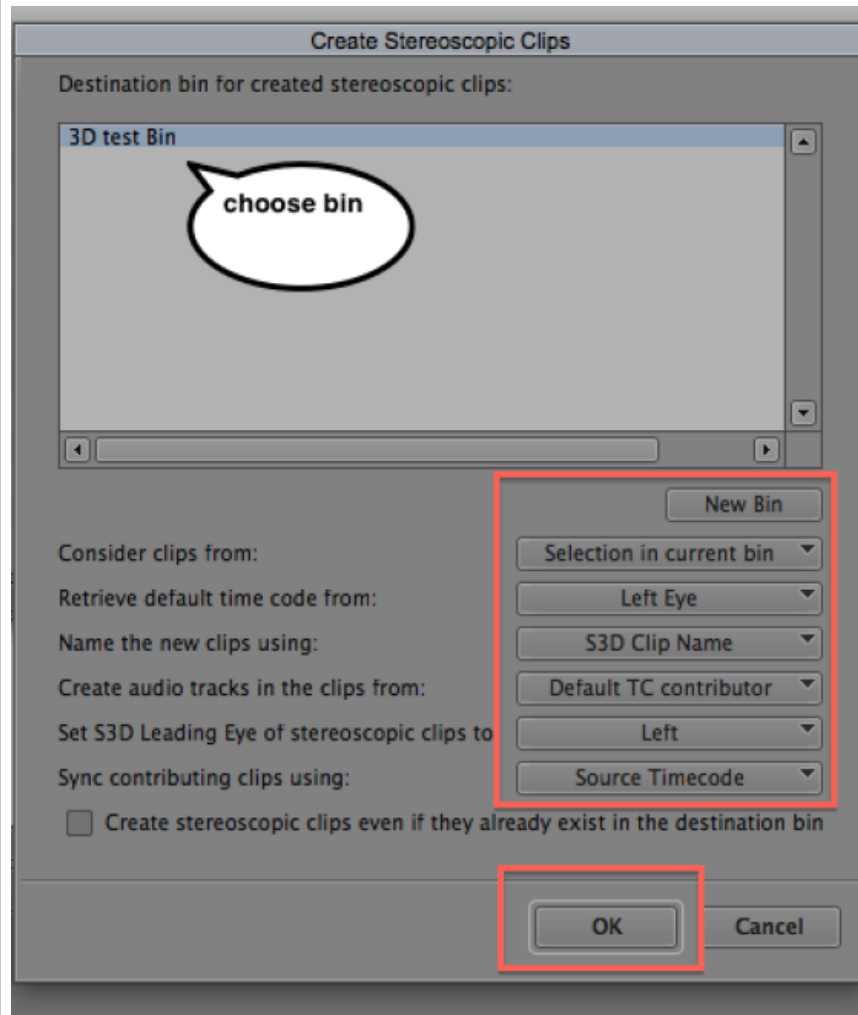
Create Stereoscopic Clips

Destination bin for created stereoscopic clips:

3D test Bin

choose bin

New Bin

Consider clips from: Selection in current bin

Retrieve default time code from: Left Eye

Name the new clips using: S3D Clip Name

Create audio tracks in the clips from: Default TC contributor

Set S3D Leading Eye of stereoscopic clips to Left

Sync contributing clips using: Source Timecode

Create stereoscopic clips even if they already exist in the destination bin

OK

Cancel